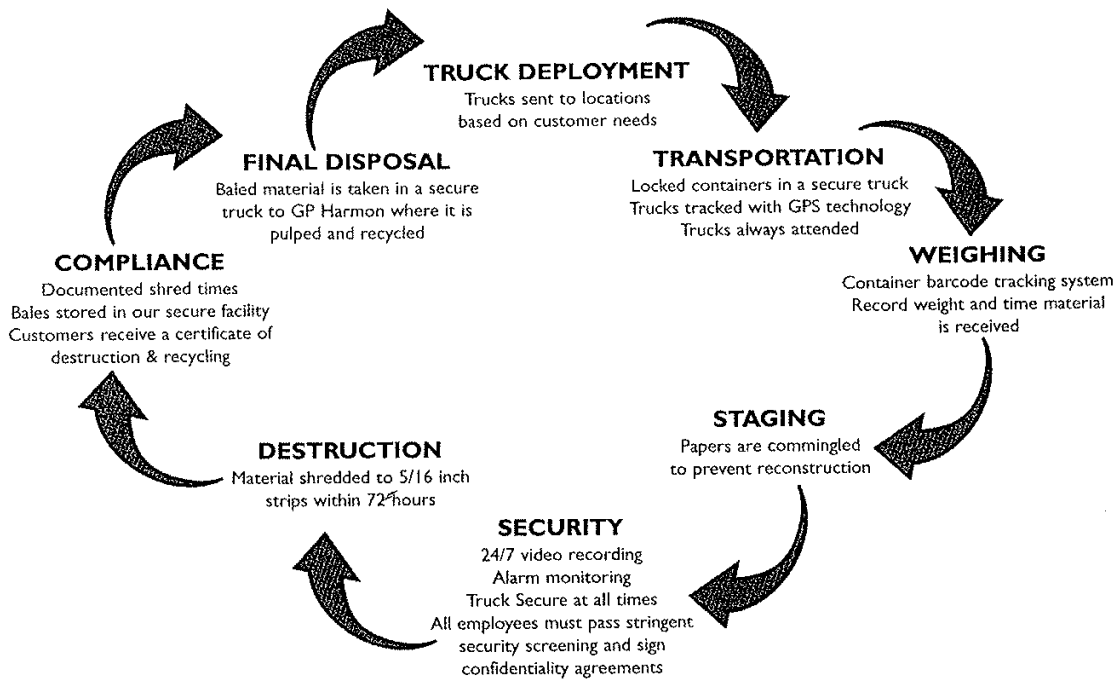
TRUCK DEPLOYMENT
Trucks sent to locations based on customer needs

TRANSPORTATION
Locked containers in a secure truck
Trucks tracked with GPS technology
Trucks always attended

WEIGHING
Container barcode tracking system
Record weight and time material is received

STAGING
Papers are commingled to prevent reconstruction

SECURITY
24/7 video recording
Alarm monitoring
Truck Secure at all times
All employees must pass stringent security screening and sign confidentiality agreements

DESTRUCTION
Material shredded to 5/16 inch strips within 72 hours

COMPLIANCE
Documented shred times
Bales stored in our secure facility
Customers receive a certificate of destruction & recycling

FINAL DISPOSAL
Baled material is taken in a secure truck to GP Harmon where it is pulped and recycled